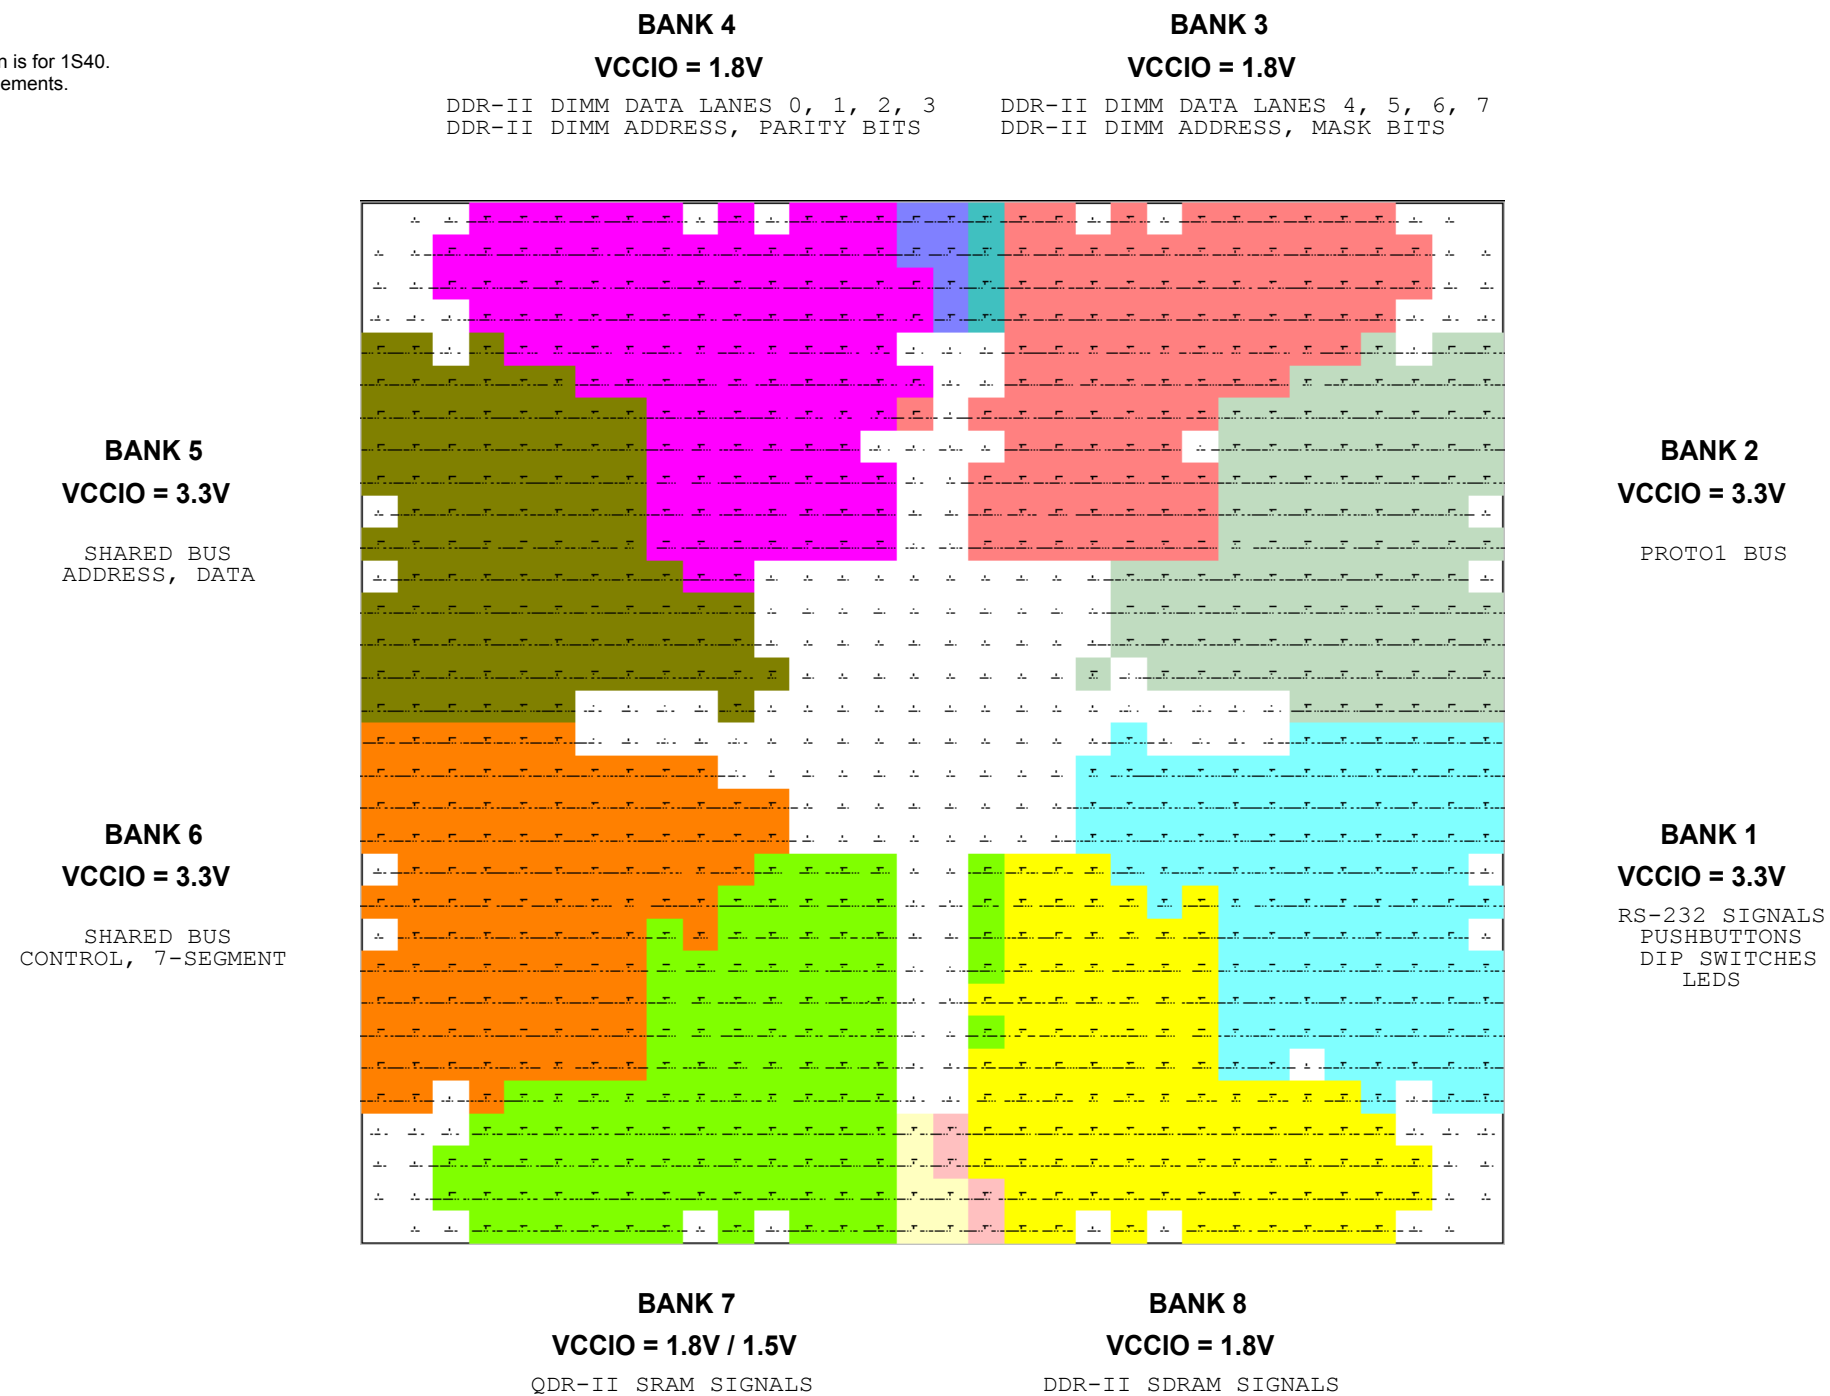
n is for 1S40.
ements.

BANK 4
VCCIO = 1.8V
DDR-II DIMM DATA LANES 0, 1, 2, 3
DDR-II DIMM ADDRESS, PARITY BITS

BANK 3
VCCIO = 1.8V
DDR-II DIMM DATA LANES 4, 5, 6, 7
DDR-II DIMM ADDRESS, MASK BITS

BANK 5
VCCIO = 3.3V
SHARED BUS
ADDRESS, DATA

BANK 2
VCCIO = 3.3V
PROTO1 BUS

BANK 6
VCCIO = 3.3V
SHARED BUS
CONTROL, 7-SEGMENT

BANK 1
VCCIO = 3.3V
RS-232 SIGNALS
PUSHBUTTONS
DIP SWITCHES
LEDS

BANK 7
VCCIO = 1.8V / 1.5V
QDR-II SRAM SIGNALS

BANK 8
VCCIO = 1.8V
DDR-II SDRAM SIGNALS